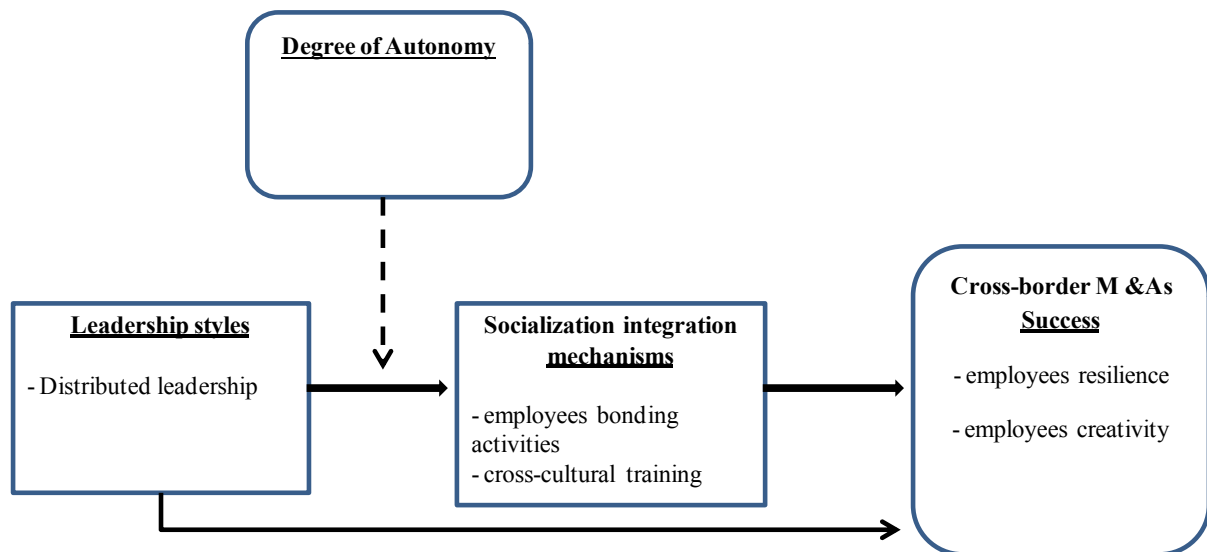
Degree of Autonomy

Leadership styles

- Distributed leadership

Socialization integration mechanisms

- employees bonding activities
- cross-cultural training

Cross-border M &As Success

- employees resilience

- employees creativity